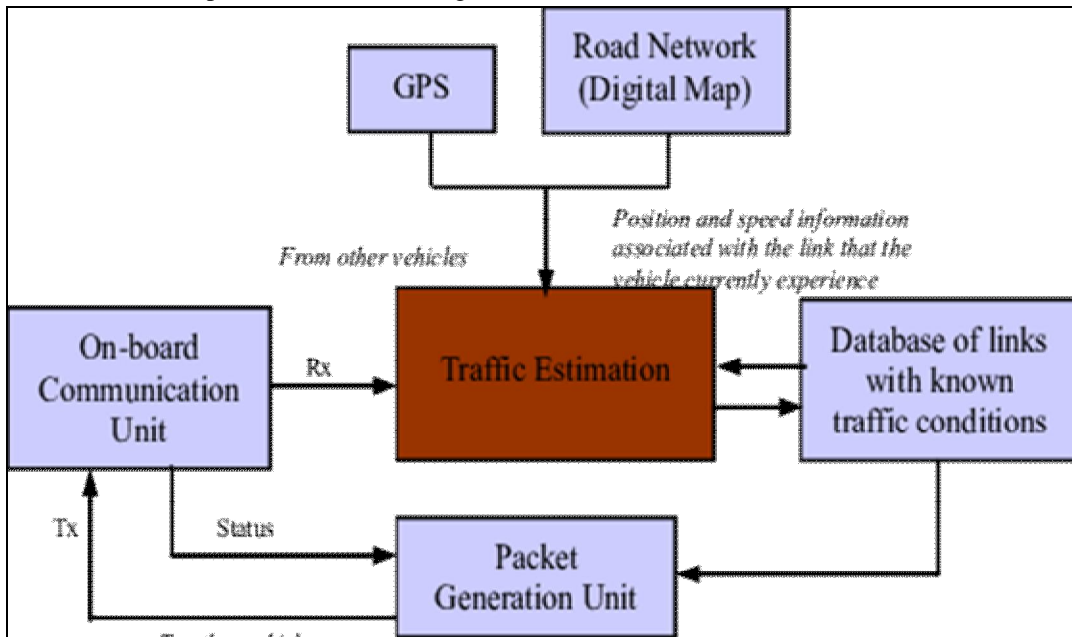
GPS

Road Network (Digital Map)

Position and speed information associated with the link that the vehicle currently experience

From other vehicles

On-board Communication Unit

Rx

Traffic Estimation

Database of links with known traffic conditions

Tx

Status

Packet Generation Unit

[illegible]